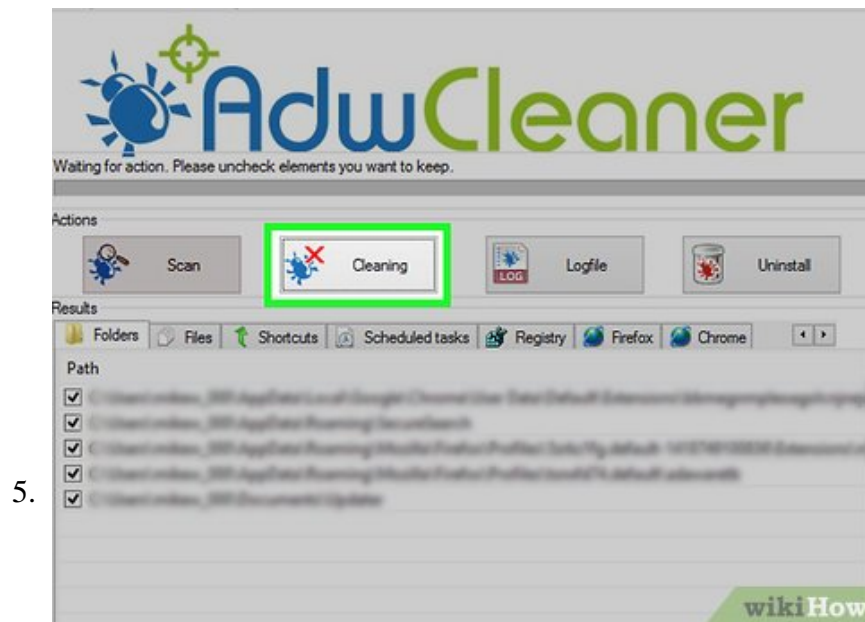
AdwCleaner

Waiting for action. Please uncheck elements you want to keep.

Actions

Scan

Cleaning

LOG

Logfile

Uninstall

Results

Folders | Files | Shortcuts | Scheduled tasks | Registry | Firefox | Chrome

Path

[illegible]

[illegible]

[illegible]

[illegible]

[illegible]

5.

wikiHow